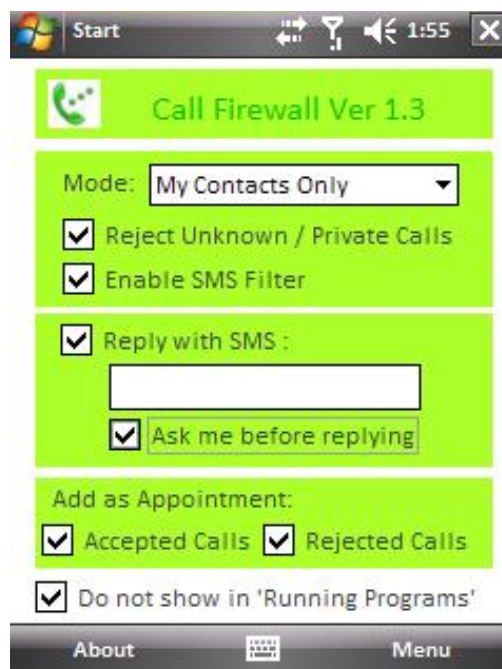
Start 1:55

Call Firewall Ver 1.3

Mode: My Contacts Only

Reject Unknown / Private Calls

Enable SMS Filter

Reply with SMS :

Ask me before replying

Add as Appointment:

Accepted Calls Rejected Calls

Do not show in 'Running Programs'

About Menu